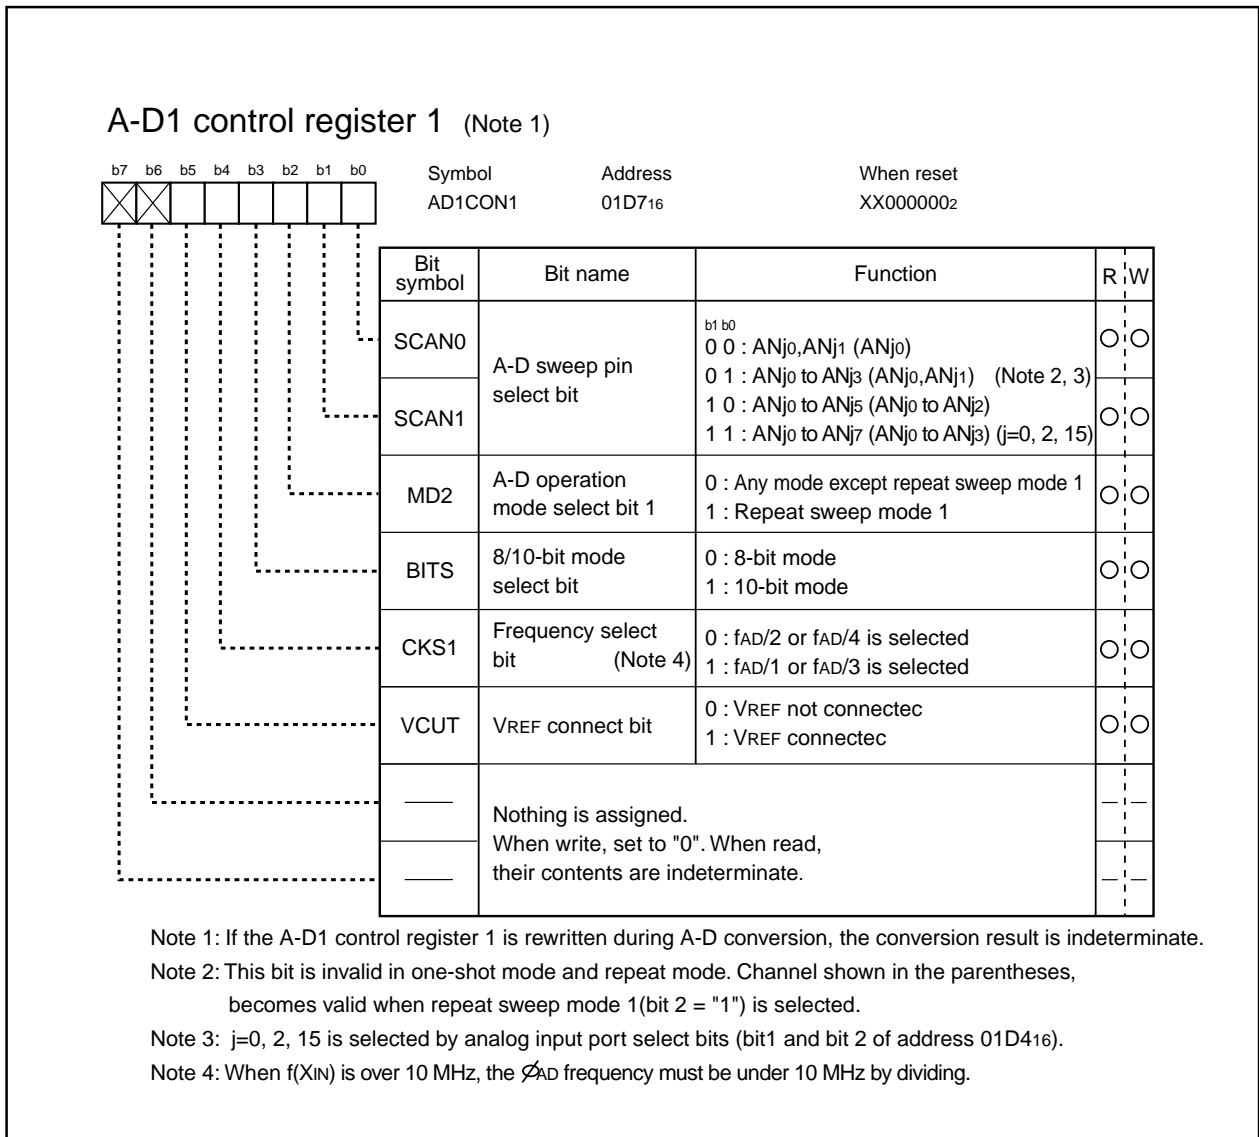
A-D1 control register 1 (Note 1)

b7 b6 b5 b4 b3 b2 b1 b0

Symbol AD1CON1

Address 01D7$_{16}$

When reset XX000000$_2$

| Bit symbol | Bit name | Function | R | W |
|---|---|---|---|---|
| SCAN0 | A-D sweep pin select bit | b1 b0<br>0 0 : ANj$_0$,ANj$_1$ (ANj$_0$)<br>0 1 : ANj$_0$ to ANj$_3$ (ANj$_0$,ANj$_1$) (Note 2, 3) | ○ | ○ |
| SCAN1 | | 1 0 : ANj$_0$ to ANj$_5$ (ANj$_0$ to ANj$_2$)<br>1 1 : ANj$_0$ to ANj$_7$ (ANj$_0$ to ANj$_3$) (j=0, 2, 15) | ○ | ○ |
| MD2 | A-D operation mode select bit 1 | 0 : Any mode except repeat sweep mode 1<br>1 : Repeat sweep mode 1 | ○ | ○ |
| BITS | 8/10-bit mode select bit | 0 : 8-bit mode<br>1 : 10-bit mode | ○ | ○ |
| CKS1 | Frequency select bit (Note 4) | 0 : fAD/2 or fAD/4 is selected<br>1 : fAD/1 or fAD/3 is selected | ○ | ○ |
| VCUT | VREF connect bit | 0 : VREF not connectec<br>1 : VREF connectec | ○ | ○ |
| — | Nothing is assigned. When write, set to "0". When read, their contents are indeterminate. | | — | — |
| — | | | — | — |

Note 1: If the A-D1 control register 1 is rewritten during A-D conversion, the conversion result is indeterminate.
Note 2: This bit is invalid in one-shot mode and repeat mode. Channel shown in the parentheses, becomes valid when repeat sweep mode 1(bit 2 = "1") is selected.
Note 3: j=0, 2, 15 is selected by analog input port select bits (bit1 and bit 2 of address 01D4$_{16}$).
Note 4: When f(XIN) is over 10 MHz, the $\phi$AD frequency must be under 10 MHz by dividing.